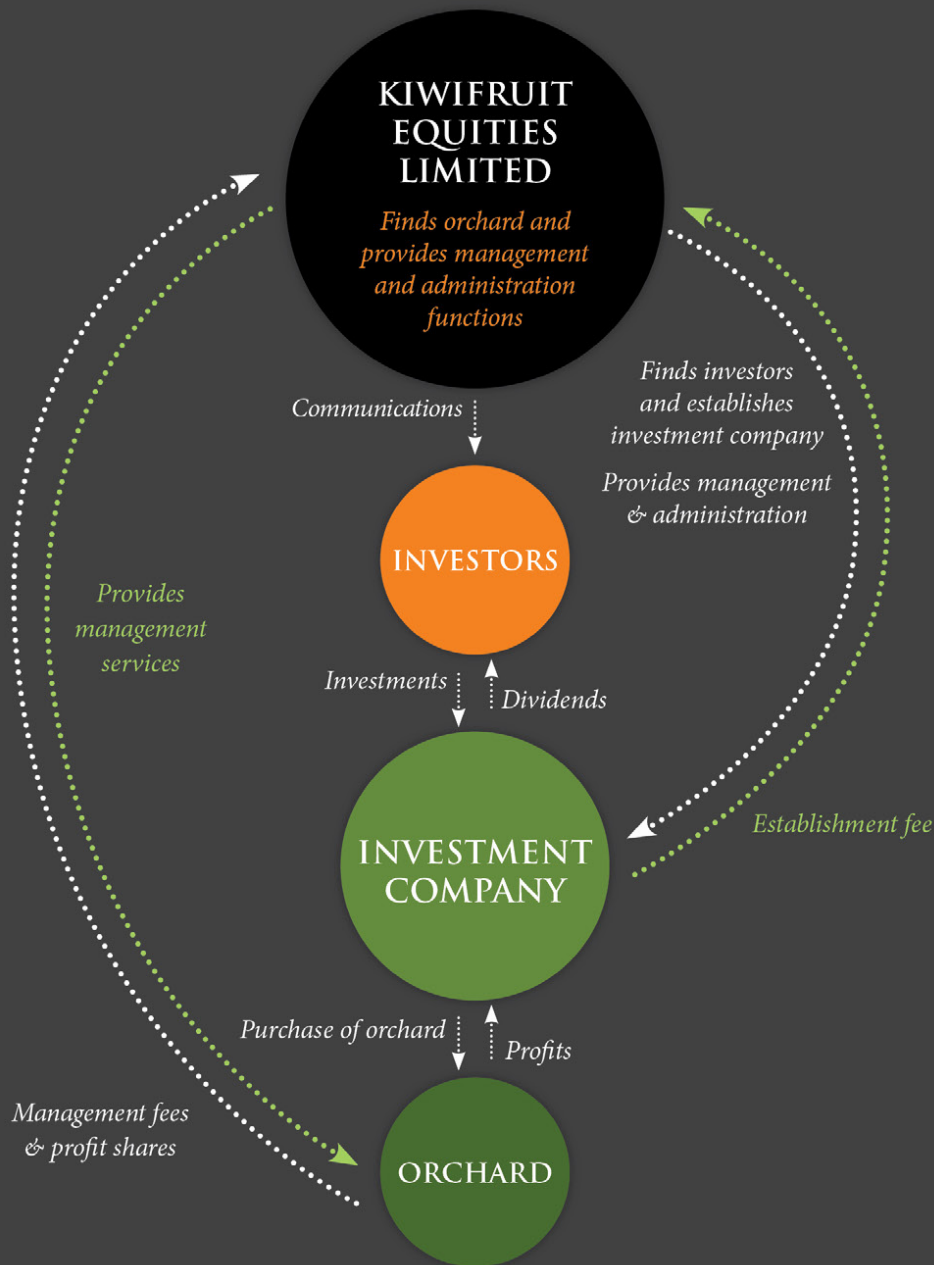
KIWIFRUIT EQUITIES LIMITED

Finds orchard and provides management and administration functions

Communications

Finds investors and establishes investment company

Provides management & administration

INVESTORS

Provides management services

Investments

Dividends

INVESTMENT COMPANY

Establishment fee

Purchase of orchard

Profits

Management fees & profit shares

ORCHARD